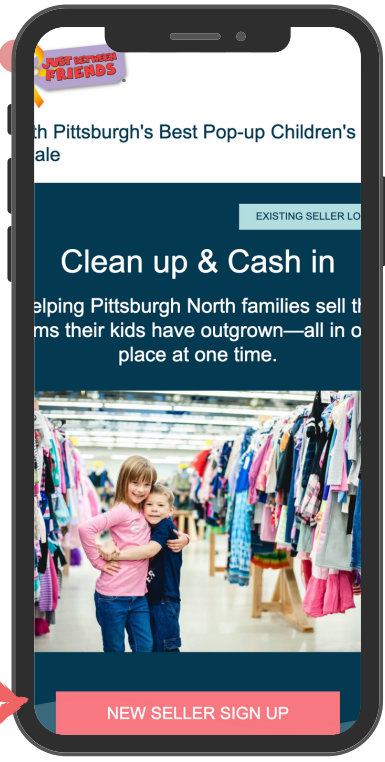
JUST BETWEEN FRIENDS

th Pittsburgh's Best Pop-up Children's ale

EXISTING SELLER LO

Clean up & Cash in

elping Pittsburgh North families sell th ms their kids have outgrown—all in o place at one time.

NEW SELLER SIGN UP